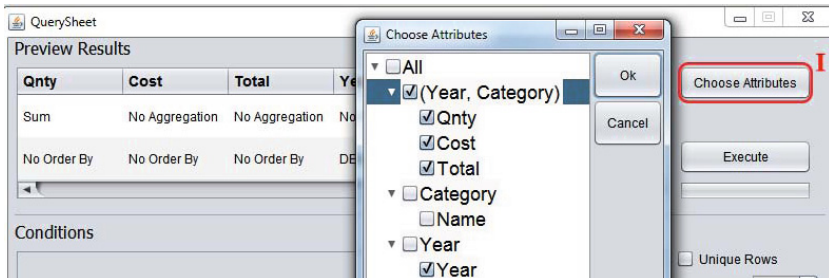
QuerySheet

Preview Results

| Qnty | Cost | Total | Ye |
|---|---|---|---|
| Sum | No Aggregation | No Aggregation | No |
| No Order By | No Order By | No Order By | DE |

Conditions

Choose Attributes

All

(Year, Category)

Qnty

Cost

Total

Category

Name

Year

Year

Ok

Cancel

Choose Attributes

I

Execute

Unique Rows